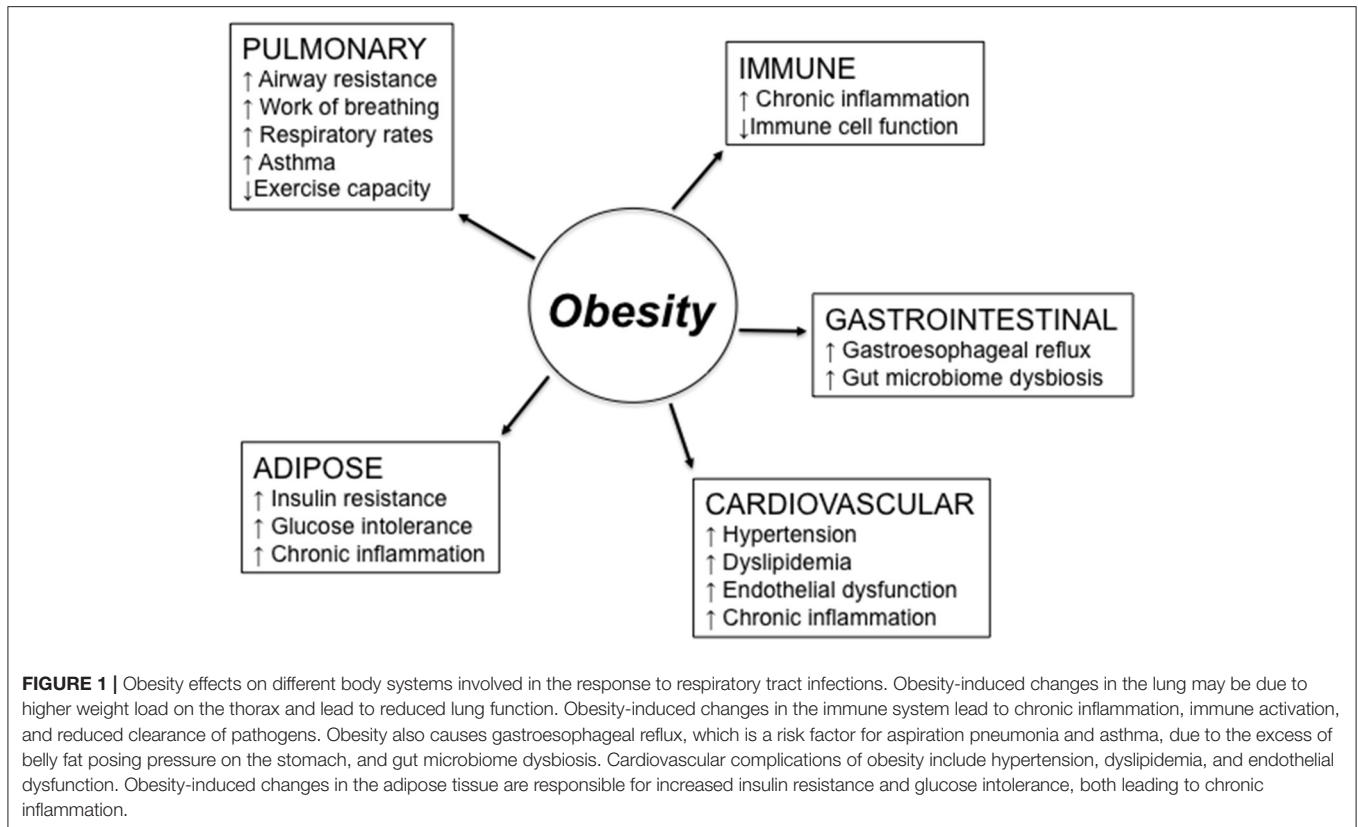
PULMONARY
↑ Airway resistance
↑ Work of breathing
↑ Respiratory rates
↑ Asthma
↓Exercise capacity

IMMUNE
↑ Chronic inflammation
↓Immune cell function

Obesity

GASTROINTESTINAL
↑ Gastroesophageal reflux
↑ Gut microbiome dysbiosis

ADIPOSE
↑ Insulin resistance
↑ Glucose intolerance
↑ Chronic inflammation

CARDIOVASCULAR
↑ Hypertension
↑ Dyslipidemia
↑ Endothelial dysfunction
↑ Chronic inflammation

FIGURE 1 | Obesity effects on different body systems involved in the response to respiratory tract infections. Obesity-induced changes in the lung may be due to higher weight load on the thorax and lead to reduced lung function. Obesity-induced changes in the immune system lead to chronic inflammation, immune activation, and reduced clearance of pathogens. Obesity also causes gastroesophageal reflux, which is a risk factor for aspiration pneumonia and asthma, due to the excess of belly fat posing pressure on the stomach, and gut microbiome dysbiosis. Cardiovascular complications of obesity include hypertension, dyslipidemia, and endothelial dysfunction. Obesity-induced changes in the adipose tissue are responsible for increased insulin resistance and glucose intolerance, both leading to chronic inflammation.